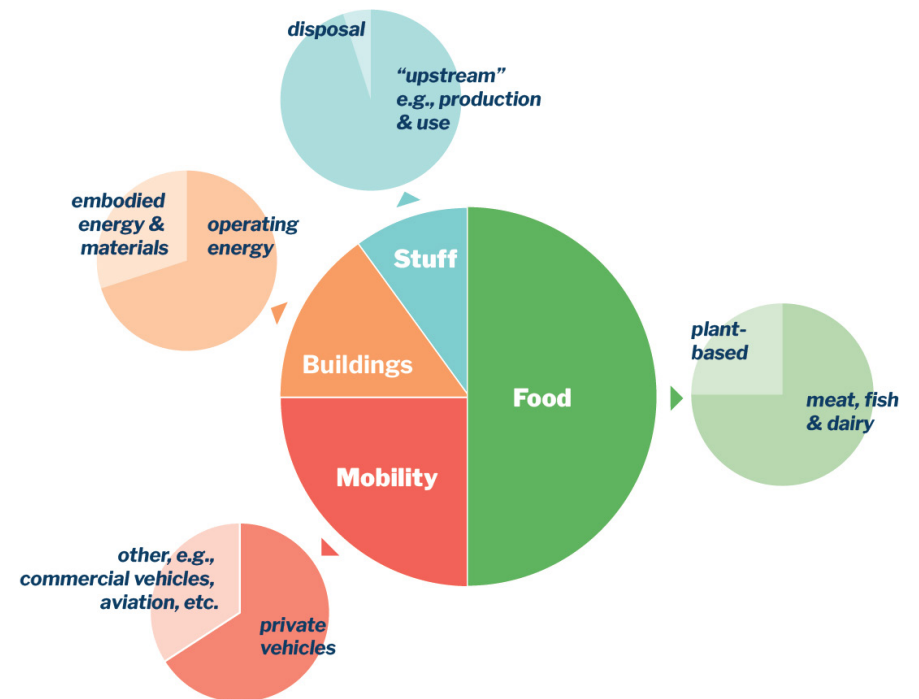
disposal

"upstream" e.g., production & use

embodied energy & materials

operating energy

Stuff

Buildings

Food

plant-based

meat, fish & dairy

Mobility

other, e.g., commercial vehicles, aviation, etc.

private vehicles